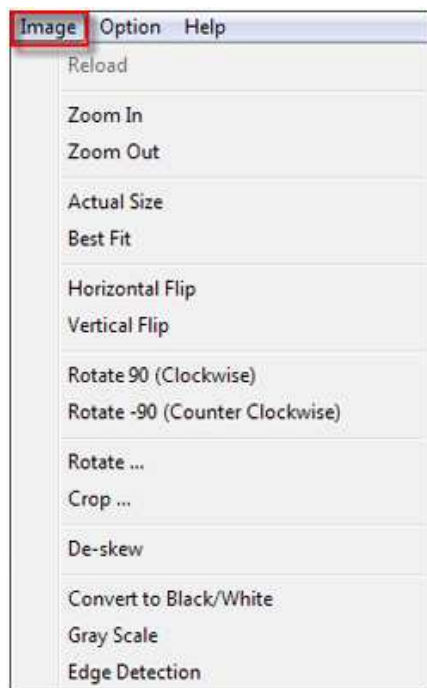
Image Option Help

Reload

Zoom In
Zoom Out

Actual Size
Best Fit

Horizontal Flip
Vertical Flip

Rotate 90 (Clockwise)
Rotate -90 (Counter Clockwise)

Rotate ...
Crop ...

De-skew

Convert to Black/White
Gray Scale
Edge Detection